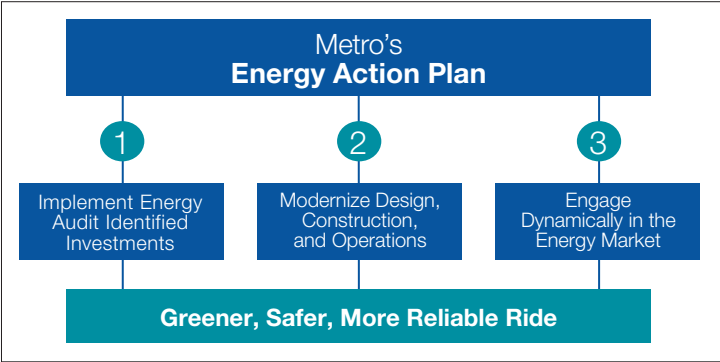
Metro's
**Energy Action Plan**

1

Implement Energy Audit Identified Investments

2

Modernize Design, Construction, and Operations

3

Engage Dynamically in the Energy Market

**Greener, Safer, More Reliable Ride**